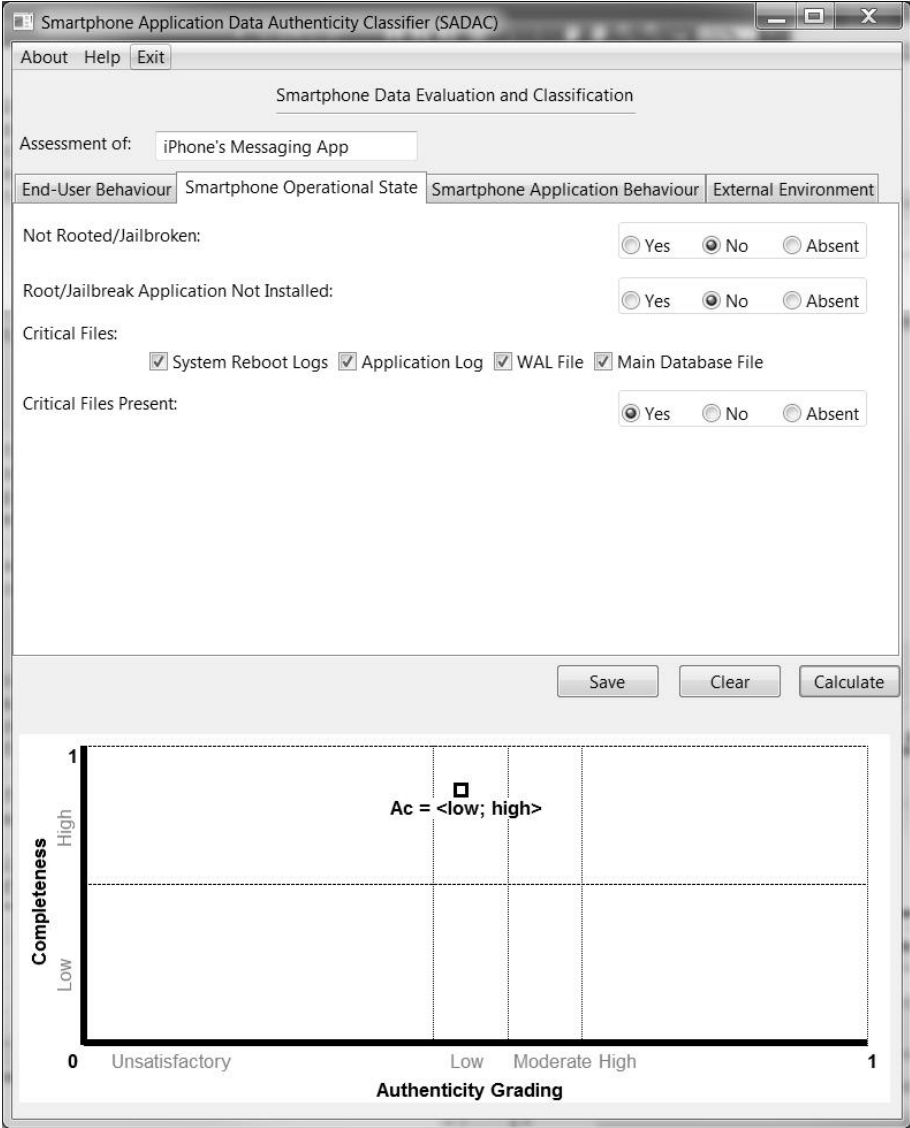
Smartphone Application Data Authenticity Classifier (SADAC)

About Help Exit

Smartphone Data Evaluation and Classification

Assessment of: iPhone's Messaging App

End-User Behaviour | Smartphone Operational State | Smartphone Application Behaviour | External Environment

Not Rooted/Jailbroken: Yes No Absent

Root/Jailbreak Application Not Installed: Yes No Absent

Critical Files:

System Reboot Logs Application Log WAL File Main Database File

Critical Files Present: Yes No Absent

Save Clear Calculate

1

Ac = <low; high>

High

Completeness

Low

0 Unsatisfactory Low Moderate High 1

Authenticity Grading